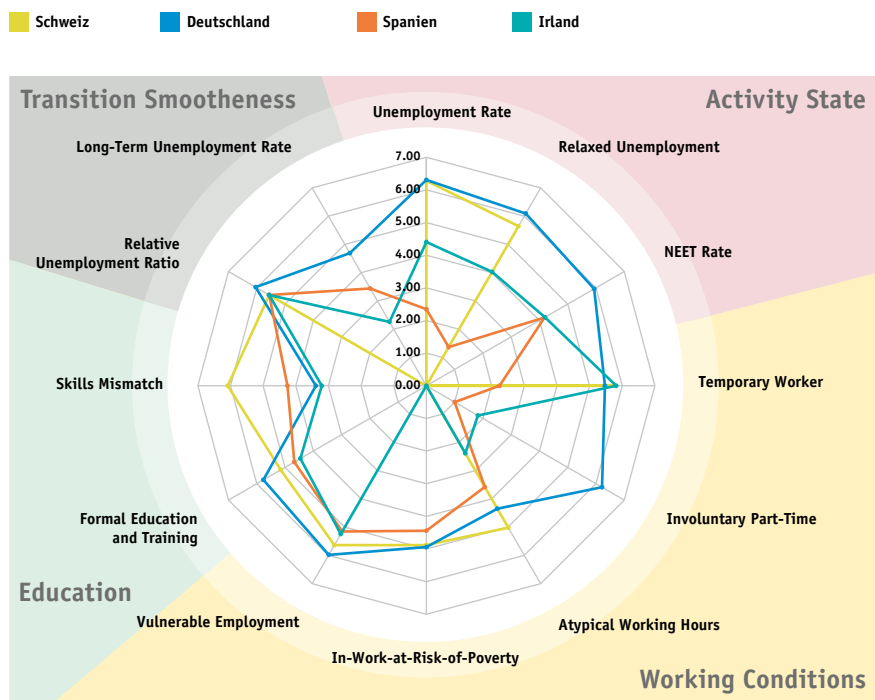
Schweiz Deutschland Spanien Irland

Transition Smootheness

Activity State

Unemployment Rate

Relaxed Unemployment

Long-Term Unemployment Rate

NEET Rate

Relative Unemployment Ratio

Temporary Worker

Skills Mismatch

Involuntary Part-Time

Formal Education and Training

Education

Vulnerable Employment

Atypical Working Hours

In-Work-at-Risk-of-Poverty

Working Conditions

7.00
6.00
5.00
4.00
3.00
2.00
1.00
0.00